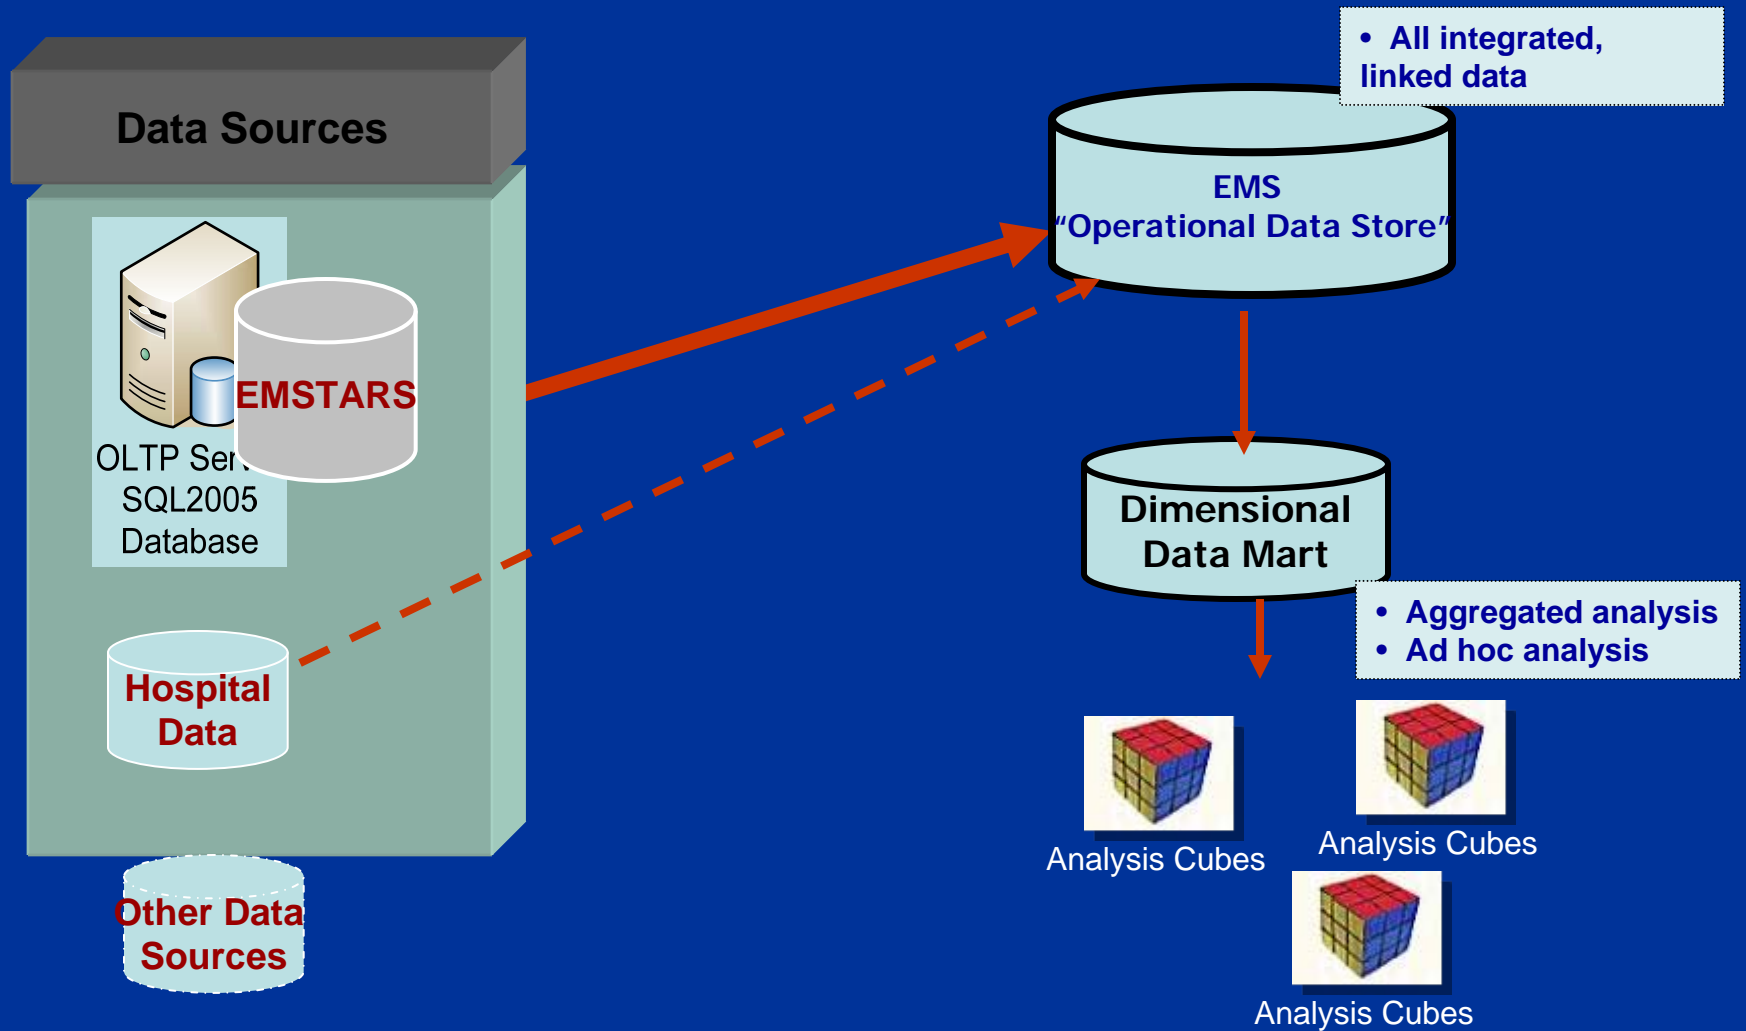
• All integrated, linked data

Data Sources

EMSTARS

OLTP Ser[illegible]
SQL2005
Database

Hospital Data

Other Data Sources

EMS
"Operational Data Store"

Dimensional Data Mart

• Aggregated analysis
• Ad hoc analysis

Analysis Cubes

Analysis Cubes

Analysis Cubes